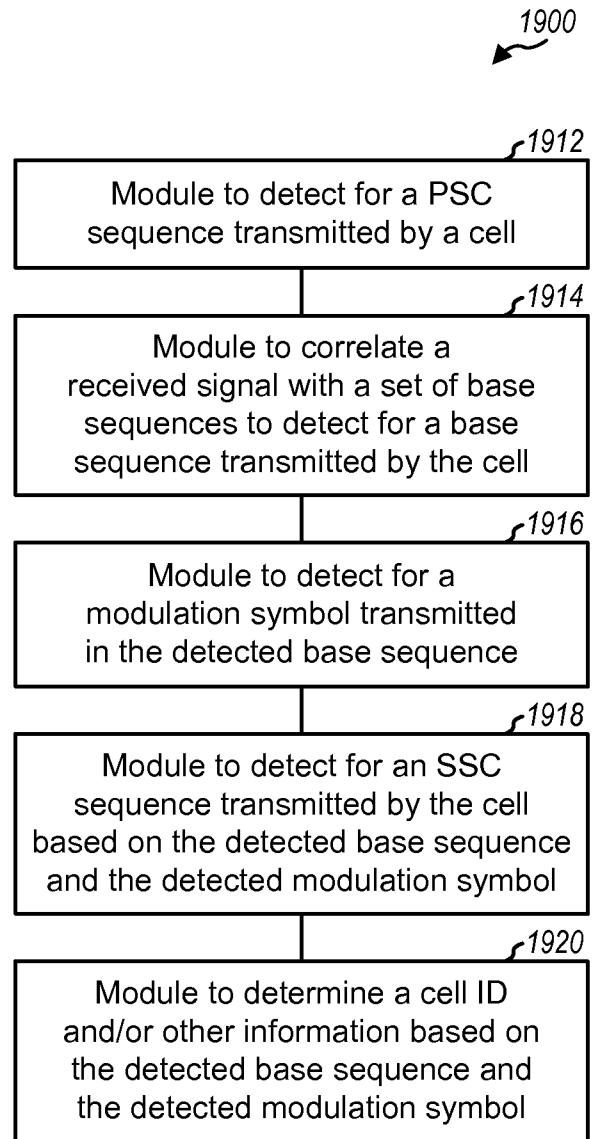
1900

1912

Module to detect for a PSC sequence transmitted by a cell

1914

Module to correlate a received signal with a set of base sequences to detect for a base sequence transmitted by the cell

1916

Module to detect for a modulation symbol transmitted in the detected base sequence

1918

Module to detect for an SSC sequence transmitted by the cell based on the detected base sequence and the detected modulation symbol

1920

Module to determine a cell ID and/or other information based on the detected base sequence and the detected modulation symbol